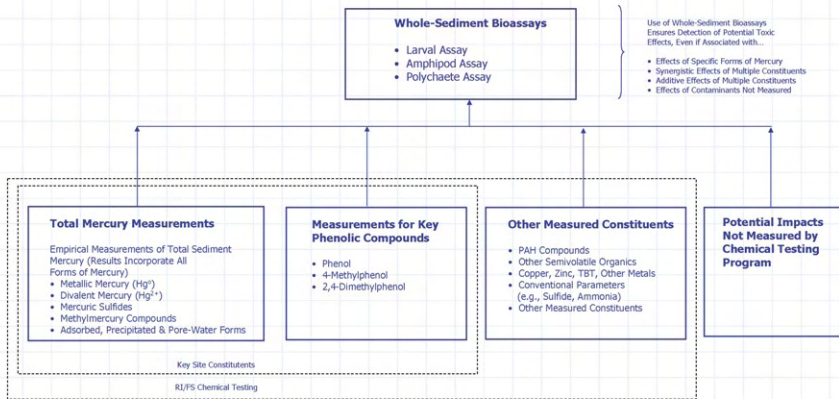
Whole-Sediment Bioassays

- Larval Assay
- Amphipod Assay
- Polychaete Assay

Use of Whole-Sediment Bioassays Ensures Detection of Potential Toxic Effects, Even if Associated with...

- Effects of Specific Forms of Mercury
- Synergistic Effects of Multiple Constituents
- Additive Effects of Multiple Constituents
- Effects of Contaminants Not Measured

Total Mercury Measurements

Empirical Measurements of Total Sediment Mercury (Results Incorporate All Forms of Mercury)
- Metallic Mercury ($Hg^o$)
- Divalent Mercury ($Hg^{2+}$)
- Mercuric Sulfides
- Methylmercury Compounds
- Adsorbed, Precipitated & Pore-Water Forms

Measurements for Key Phenolic Compounds

- Phenol
- 4-Methylphenol
- 2,4-Dimethylphenol

Other Measured Constituents

- PAH Compounds
- Other Semivolatile Organics
- Copper, Zinc, TBT, Other Metals
- Conventional Parameters (e.g., Sulfide, Ammonia)
- Other Measured Constituents

Potential Impacts Not Measured by Chemical Testing Program

Key Site Constituents

RI/FS Chemical Testing